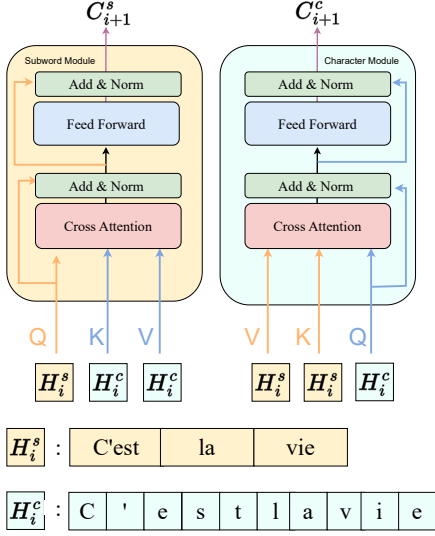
$C_{i+1}^{s}$

Subword Module

Add & Norm

Feed Forward

Add & Norm

Cross Attention

Q K V

$H_i^s$ $H_i^c$ $H_i^c$

$C_{i+1}^{c}$

Character Module

Add & Norm

Feed Forward

Add & Norm

Cross Attention

V K Q

$H_i^s$ $H_i^s$ $H_i^c$

$H_i^s$ :

| C'est | la | vie |
|---|---|---|

$H_i^c$ :

| C | ' | e | s | t | l | a | v | i | e |
|---|---|---|---|---|---|---|---|---|---|